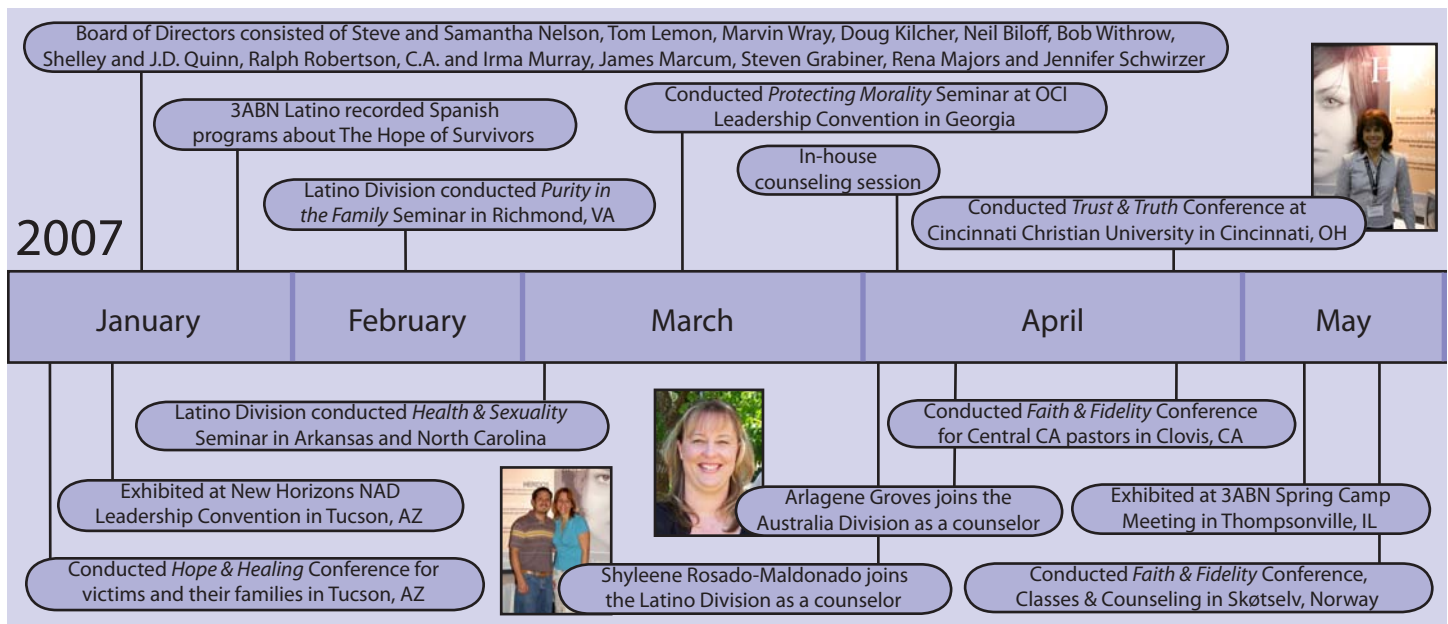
Board of Directors consisted of Steve and Samantha Nelson, Tom Lemon, Marvin Wray, Doug Kilcher, Neil Biloff, Bob Withrow, Shelley and J.D. Quinn, Ralph Robertson, C.A. and Irma Murray, James Marcum, Steven Grabiner, Rena Majors and Jennifer Schwirzer

3ABN Latino recorded Spanish programs about The Hope of Survivors

Conducted *Protecting Morality* Seminar at OCI Leadership Convention in Georgia

In-house counseling session

Latino Division conducted *Purity in the Family* Seminar in Richmond, VA

Conducted *Trust & Truth* Conference at Cincinnati Christian University in Cincinnati, OH

2007

| January | February | March | April | May |
|---|---|---|---|---|

Latino Division conducted *Health & Sexuality* Seminar in Arkansas and North Carolina

Conducted *Faith & Fidelity* Conference for Central CA pastors in Clovis, CA

Exhibited at New Horizons NAD Leadership Convention in Tucson, AZ

Arlagene Groves joins the Australia Division as a counselor

Exhibited at 3ABN Spring Camp Meeting in Thompsonville, IL

Conducted *Hope & Healing* Conference for victims and their families in Tucson, AZ

Shyleene Rosado-Maldonado joins the Latino Division as a counselor

Conducted *Faith & Fidelity* Conference, Classes & Counseling in Skøtselv, Norway